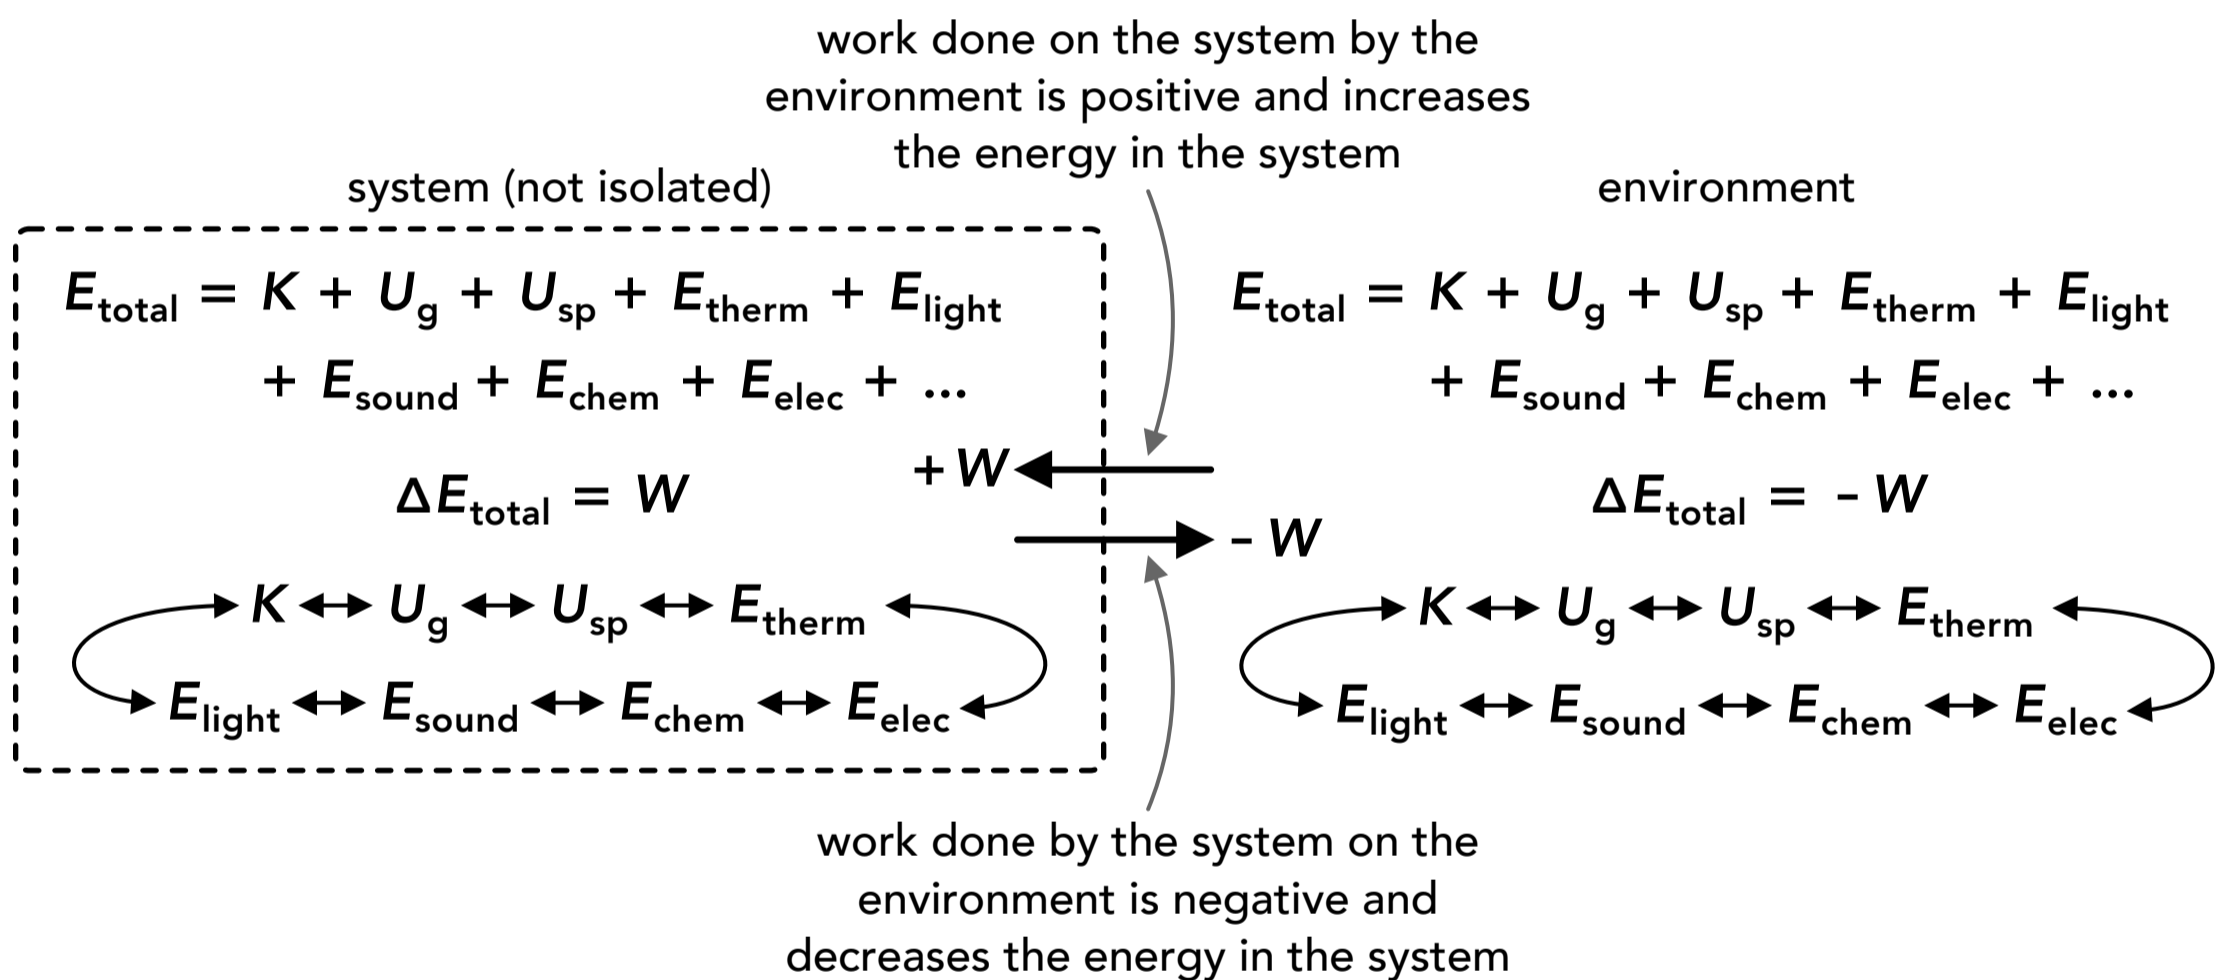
work done on the system by the environment is positive and increases the energy in the system

system (not isolated)

environment

$E_{total} = K + U_g + U_{sp} + E_{therm} + E_{light} + E_{sound} + E_{chem} + E_{elec} + \ldots$

$\Delta E_{total} = W$

$+W$

$-W$

$K \leftrightarrow U_g \leftrightarrow U_{sp} \leftrightarrow E_{therm}$

$E_{light} \leftrightarrow E_{sound} \leftrightarrow E_{chem} \leftrightarrow E_{elec}$

$E_{total} = K + U_g + U_{sp} + E_{therm} + E_{light} + E_{sound} + E_{chem} + E_{elec} + \ldots$

$\Delta E_{total} = -W$

$K \leftrightarrow U_g \leftrightarrow U_{sp} \leftrightarrow E_{therm}$

$E_{light} \leftrightarrow E_{sound} \leftrightarrow E_{chem} \leftrightarrow E_{elec}$

work done by the system on the environment is negative and decreases the energy in the system